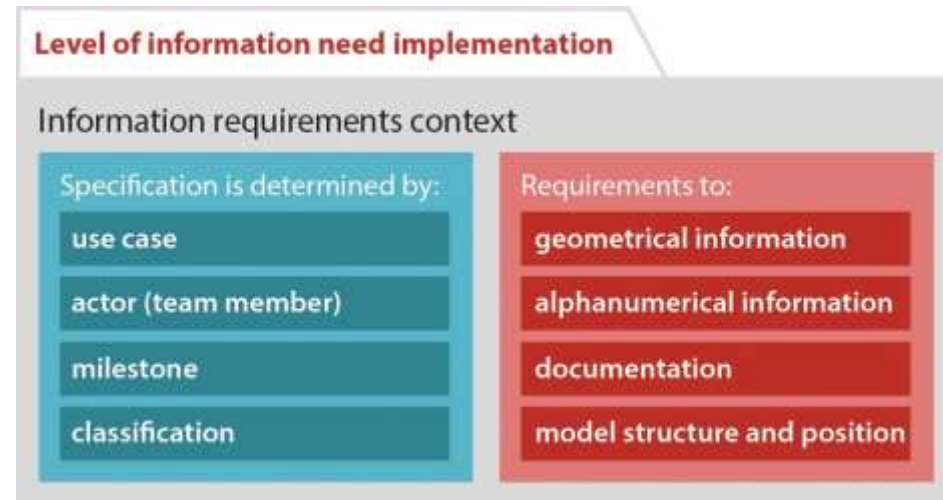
Level of information need implementation

Information requirements context

Specification is determined by:
use case
actor (team member)
milestone
classification

Requirements to:
geometrical information
alphanumerical information
documentation
model structure and position